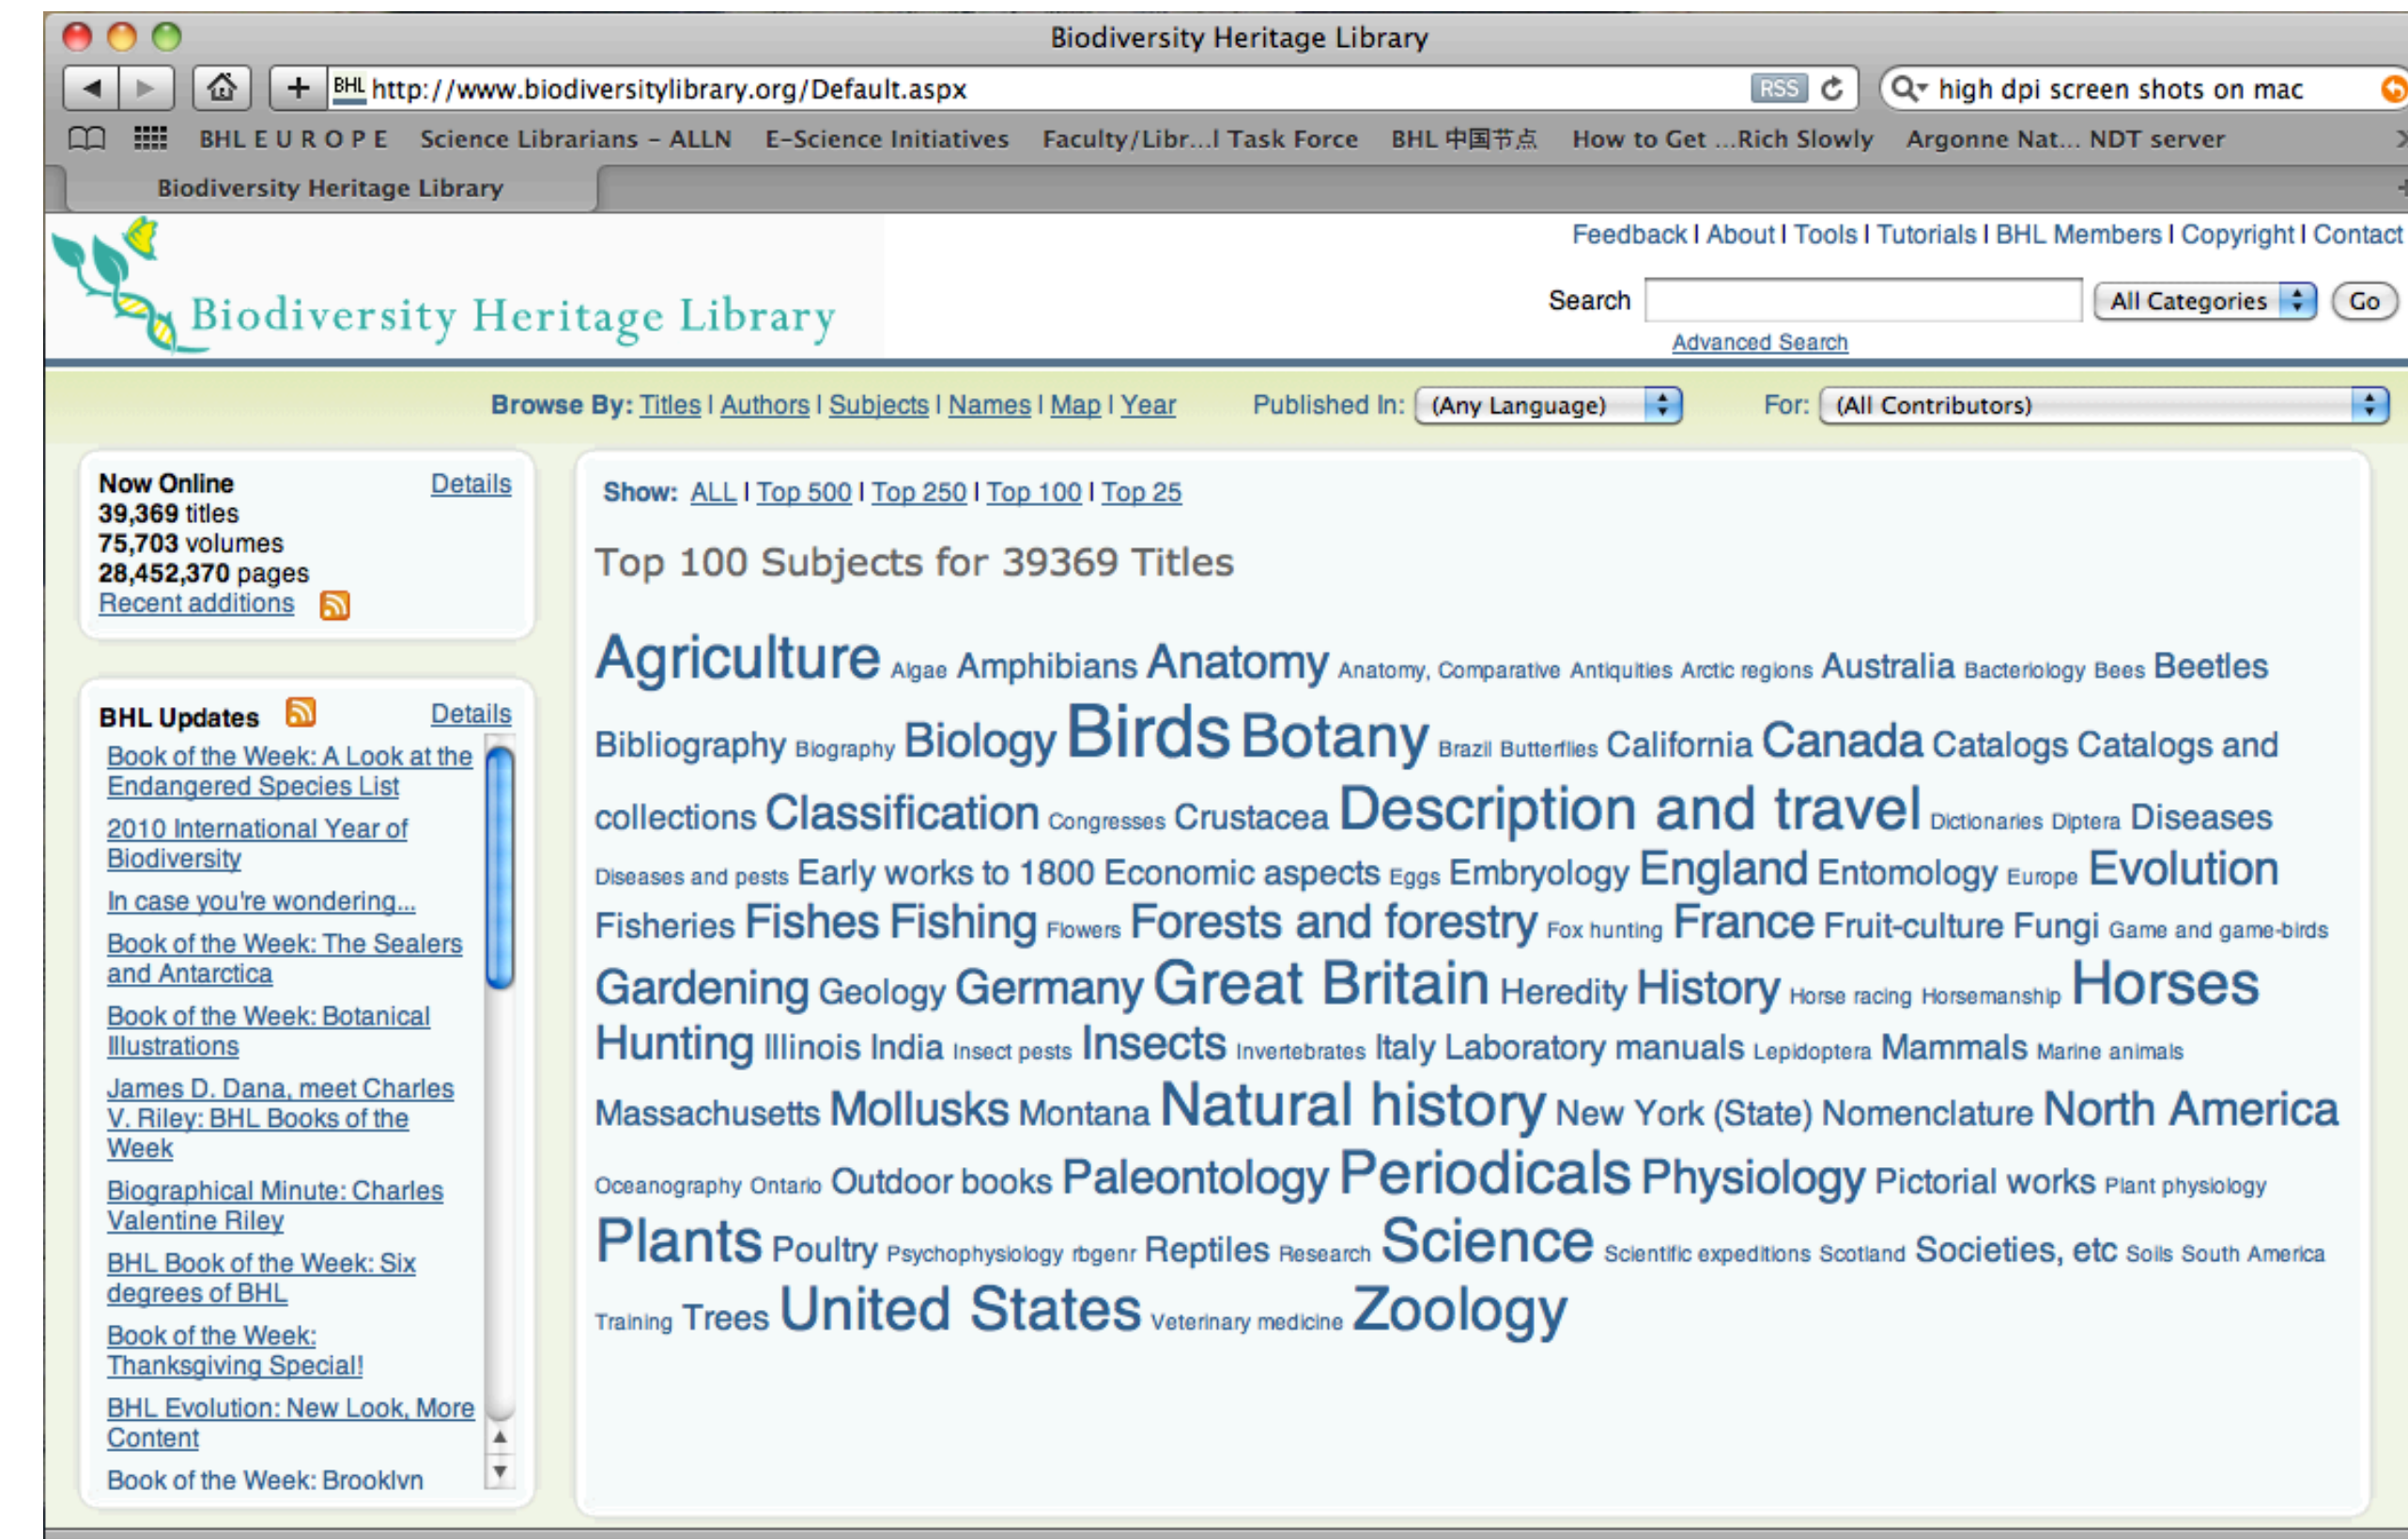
Biodiversity Heritage Library

BHL http://www.biodiversitylibrary.org/Default.aspx RSS

high dpi screen shots on mac

BHL E U R O P E Science Librarians - ALLN E-Science Initiatives Faculty/Libr...l Task Force BHL 中国节点 How to Get ...Rich Slowly Argonne Nat... NDT server

Biodiversity Heritage Library

Biodiversity Heritage Library

Feedback | About | Tools | Tutorials | BHL Members | Copyright | Contact

Search All Categories Go

Advanced Search

Browse By: Titles | Authors | Subjects | Names | Map | Year Published In: (Any Language) For: (All Contributors)

Now Online Details
39,369 titles
75,703 volumes
28,452,370 pages
Recent additions

BHL Updates Details

Book of the Week: A Look at the Endangered Species List

2010 International Year of Biodiversity

In case you're wondering...

Book of the Week: The Sealers and Antarctica

Book of the Week: Botanical Illustrations

James D. Dana, meet Charles V. Riley: BHL Books of the Week

Biographical Minute: Charles Valentine Riley

BHL Book of the Week: Six degrees of BHL

Book of the Week: Thanksgiving Special!

BHL Evolution: New Look, More Content

Book of the Week: Brooklyn

Show: ALL | Top 500 | Top 250 | Top 100 | Top 25

Top 100 Subjects for 39369 Titles

Agriculture Algae Amphibians Anatomy Anatomy, Comparative Antiquities Arctic regions Australia Bacteriology Bees Beetles Bibliography Biography Biology Birds Botany Brazil Butterflies California Canada Catalogs Catalogs and collections Classification Congresses Crustacea Description and travel Dictionaries Diptera Diseases Diseases and pests Early works to 1800 Economic aspects Eggs Embryology England Entomology Europe Evolution Fisheries Fishes Fishing Flowers Forests and forestry Fox hunting France Fruit-culture Fungi Game and game-birds Gardening Geology Germany Great Britain Heredity History Horse racing Horsemanship Horses Hunting Illinois India Insect pests Insects Invertebrates Italy Laboratory manuals Lepidoptera Mammals Marine animals Massachusetts Mollusks Montana Natural history New York (State) Nomenclature North America Oceanography Ontario Outdoor books Paleontology Periodicals Physiology Pictorial works Plant physiology Plants Poultry Psychophysiology rbgenr Reptiles Research Science Scientific expeditions Scotland Societies, etc Soils South America Training Trees United States Veterinary medicine Zoology